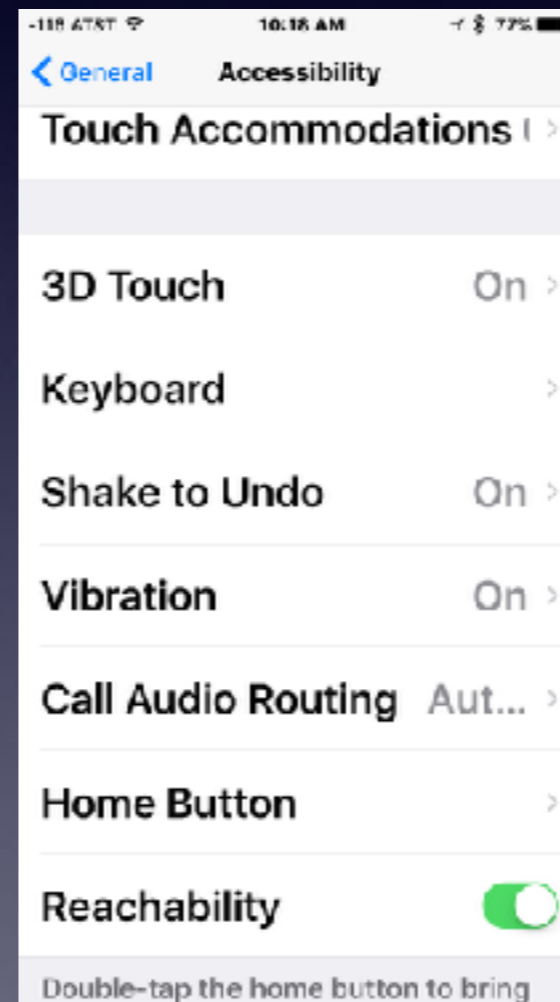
-118 AT&T 10:18 AM 77%

< General Accessibility

Touch Accommodations

3D Touch On >

Keyboard >

Shake to Undo On >

Vibration On >

Call Audio Routing Aut... >

Home Button >

Reachability

Double-tap the home button to bring